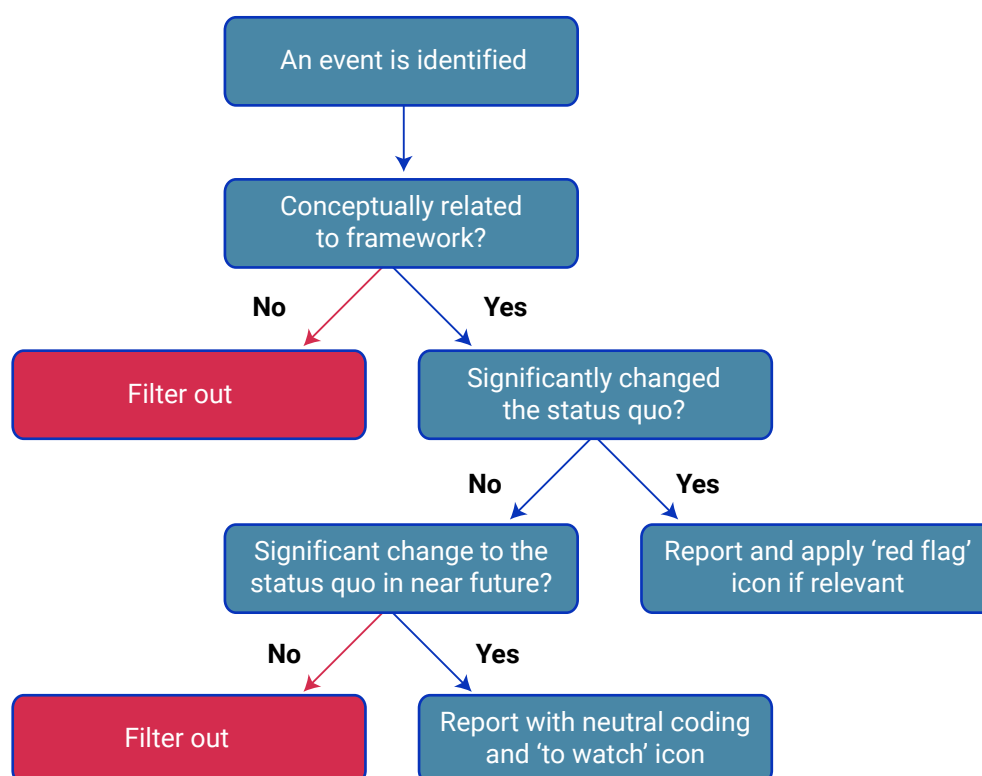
An event is identified

Conceptually related to framework?

No

Yes

Filter out

Significantly changed the status quo?

No

Yes

Significant change to the status quo in near future?

Report and apply ‘red flag’ icon if relevant

No

Yes

Filter out

Report with neutral coding and ‘to watch’ icon